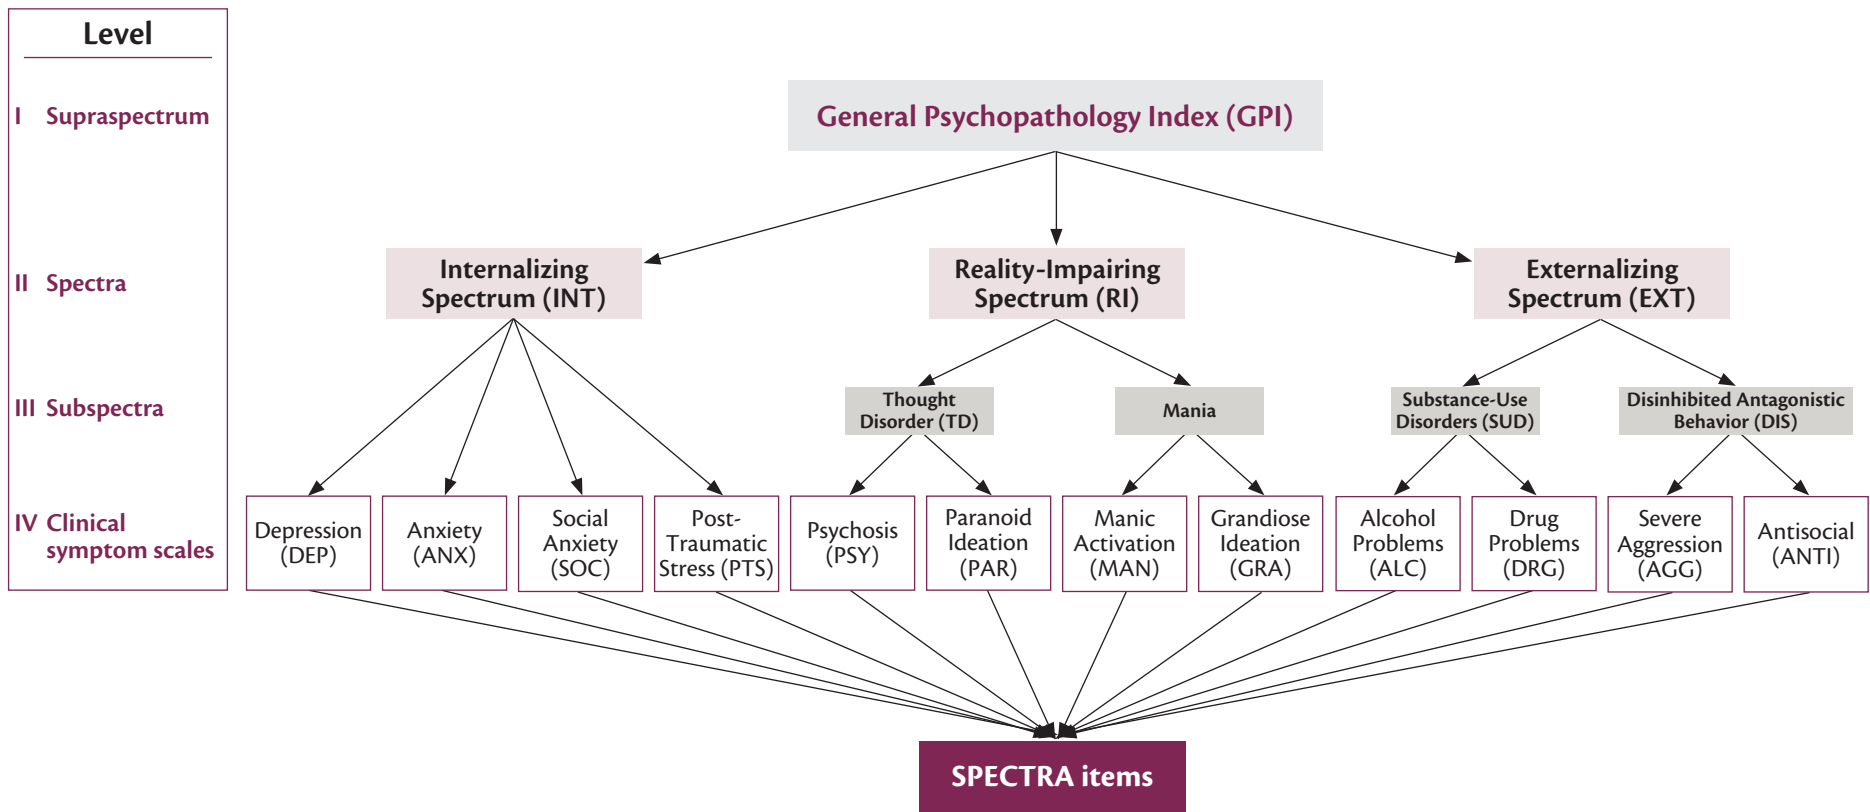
Level

I Supraspectrum

II Spectra

III Subspectra

IV Clinical symptom scales

General Psychopathology Index (GPI)

Internalizing Spectrum (INT)

Reality-Impairing Spectrum (RI)

Externalizing Spectrum (EXT)

Thought Disorder (TD)

Mania

Substance-Use Disorders (SUD)

Disinhibited Antagonistic Behavior (DIS)

Depression (DEP)

Anxiety (ANX)

Social Anxiety (SOC)

Post-Traumatic Stress (PTS)

Psychosis (PSY)

Paranoid Ideation (PAR)

Manic Activation (MAN)

Grandiose Ideation (GRA)

Alcohol Problems (ALC)

Drug Problems (DRG)

Severe Aggression (AGG)

Antisocial (ANTI)

SPECTRA items